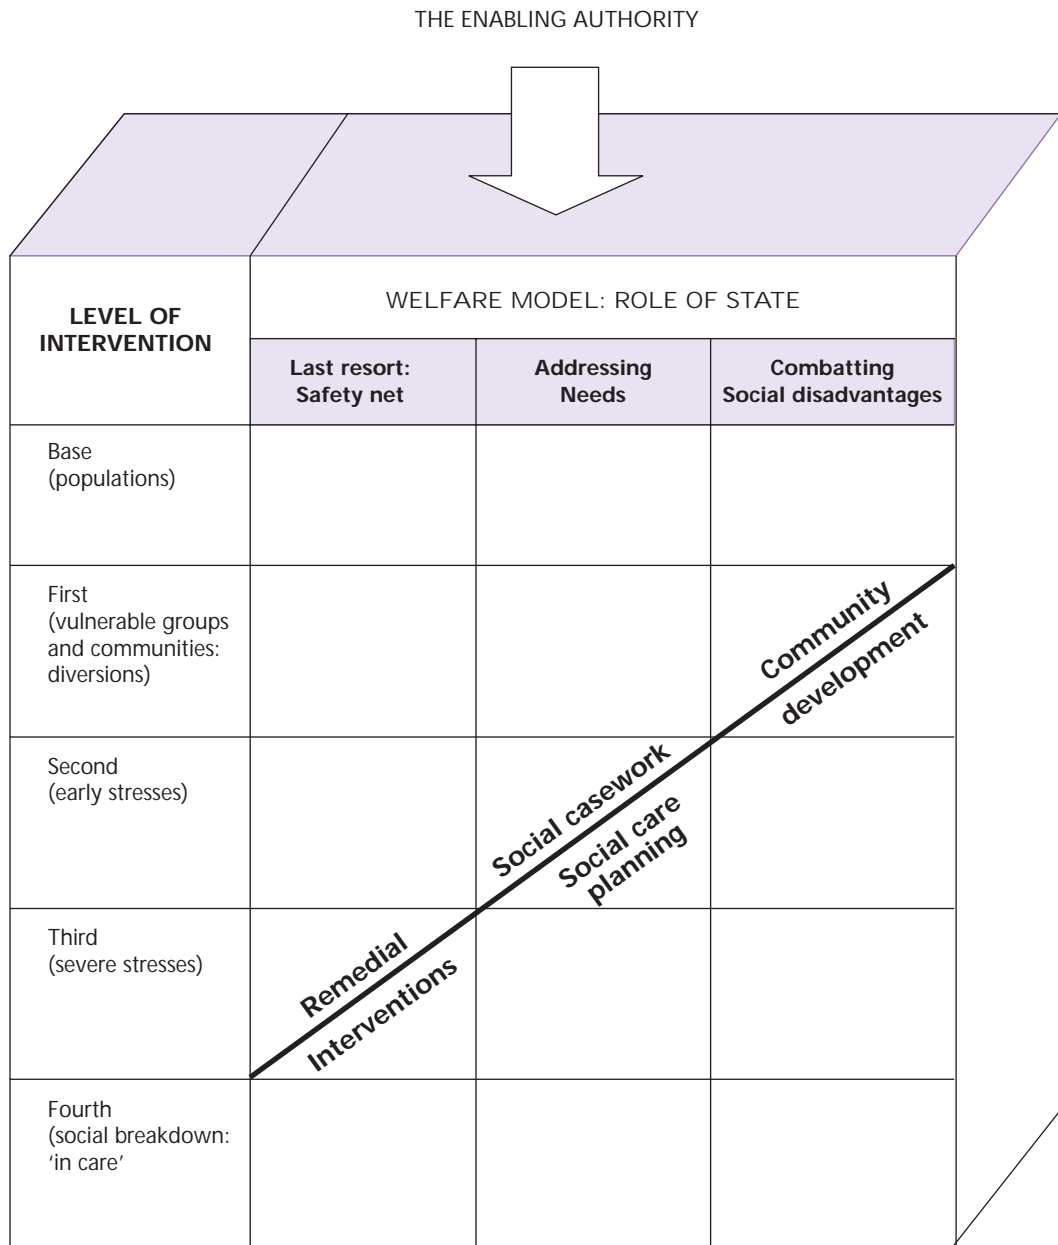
THE ENABLING AUTHORITY

| LEVEL OF INTERVENTION | WELFARE MODEL: ROLE OF STATE | | |
|---|---|---|---|
| | **Last resort: Safety net** | **Addressing Needs** | **Combatting Social disadvantages** |
| Base (populations) | | | |
| First (vulnerable groups and communities: diversions) | | | |
| Second (early stresses) | | | |
| Third (severe stresses) | | | |
| Fourth (social breakdown: 'in care' | | | |

**Community development**

**Social casework**

**Social care planning**

**Remedial Interventions**